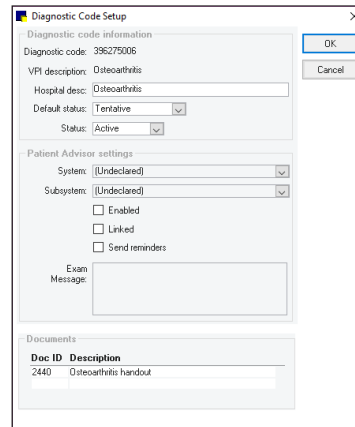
Diagnostic Code Setup

×

Diagnostic code information

Diagnostic code: 396275006

VPI description: Osteoarthritis

Hospital desc: Osteoarthritis

Default status: Tentative

Status: Active

OK

Cancel

Patient Advisor settings

System: (Undeclared)

Subsystem: (Undeclared)

Enabled

Linked

Send reminders

Exam Message:

Documents

| Doc ID | Description |
|---|---|
| 2440 | Osteoarthritis handout |